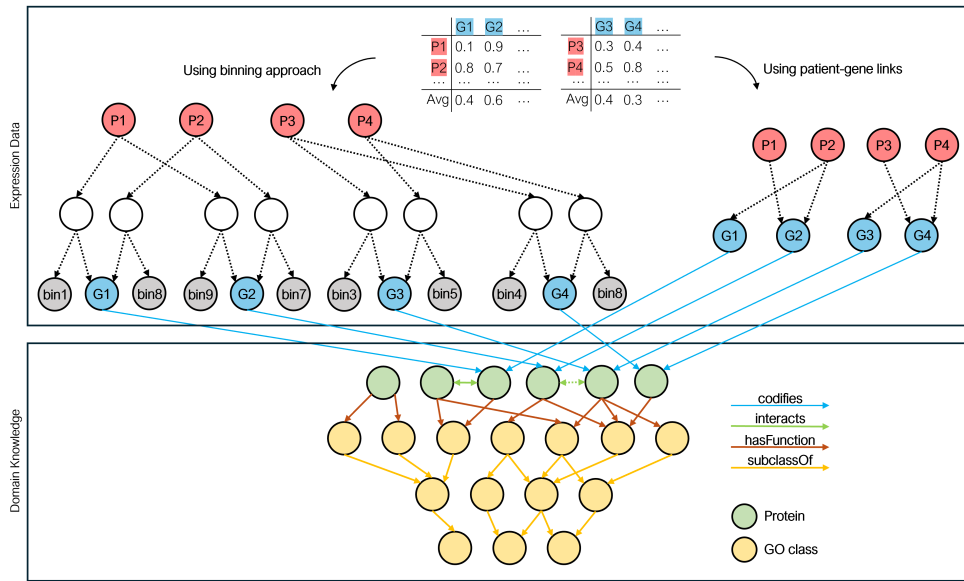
Expression Data

|  | G1 | G2 | … |
|---|---|---|---|
| P1 | 0.1 | 0.9 | … |
| P2 | 0.8 | 0.7 | … |
| … | … | … | … |
| Avg | 0.4 | 0.6 | … |

|  | G3 | G4 | … |
|---|---|---|---|
| P3 | 0.3 | 0.4 | … |
| P4 | 0.5 | 0.8 | … |
| … | … | … | … |
| Avg | 0.4 | 0.3 | … |

Using binning approach

Using patient-gene links

P1 P2 P3 P4

bin1 G1 bin8 bin9 G2 bin7 bin3 G3 bin5 bin4 G4 bin8

P1 P2 P3 P4

G1 G2 G3 G4

Domain Knowledge

codifies
interacts
hasFunction
subclassOf

Protein
GO class